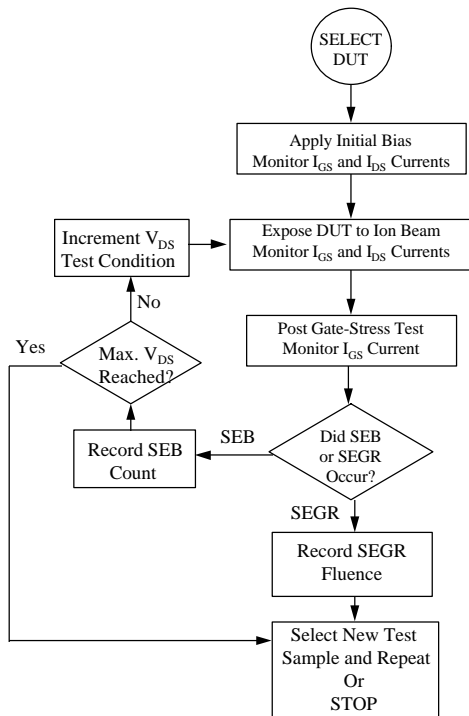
SELECT DUT

Apply Initial Bias
Monitor $I_{GS}$ and $I_{DS}$ Currents

Increment $V_{DS}$
Test Condition

Expose DUT to Ion Beam
Monitor $I_{GS}$ and $I_{DS}$ Currents

No

Yes

Max. $V_{DS}$
Reached?

Post Gate-Stress Test
Monitor $I_{GS}$ Current

Record SEB
Count

SEB

Did SEB
or SEGR
Occur?

SEGR

Record SEGR
Fluence

Select New Test
Sample and Repeat
Or
STOP